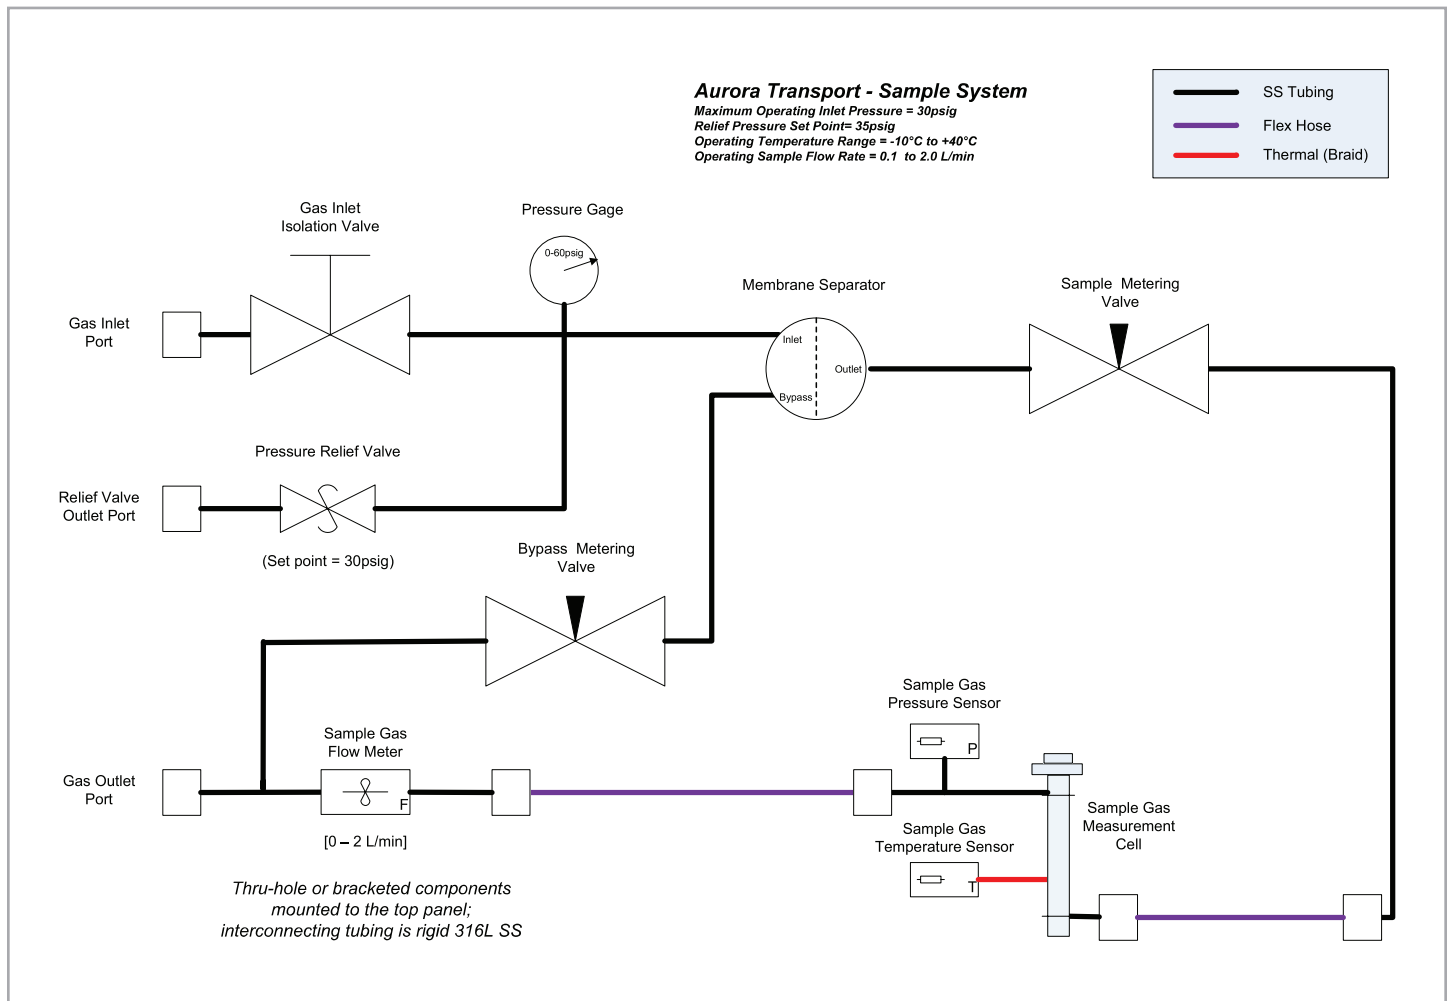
Aurora Transport - Sample System
Maximum Operating Inlet Pressure = 30psig
Relief Pressure Set Point= 35psig
Operating Temperature Range = -10°C to +40°C
Operating Sample Flow Rate = 0.1 to 2.0 L/min

SS Tubing
Flex Hose
Thermal (Braid)

Gas Inlet Isolation Valve

Pressure Gage

0-60psig

Gas Inlet Port

Membrane Separator

Inlet

Outlet

Bypass

Sample Metering Valve

Pressure Relief Valve

Relief Valve Outlet Port

(Set point = 30psig)

Bypass Metering Valve

Sample Gas Pressure Sensor

P

Sample Gas Flow Meter

F

Gas Outlet Port

[0 – 2 L/min]

Sample Gas Measurement Cell

Sample Gas Temperature Sensor

T

Thru-hole or bracketed components mounted to the top panel; interconnecting tubing is rigid 316L SS